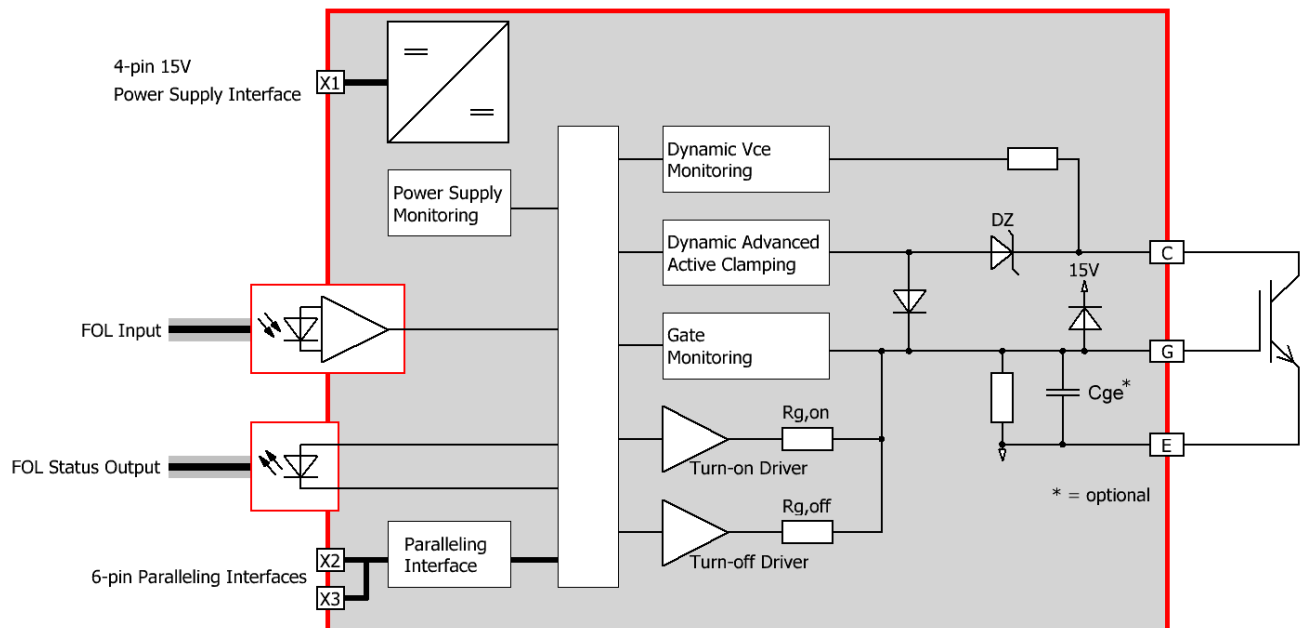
4-pin 15V
Power Supply Interface

X1

Power Supply Monitoring

Dynamic Vce Monitoring

Dynamic Advanced Active Clamping

DZ

15V

C

FOL Input

Gate Monitoring

G

Cge*

Rg,on

FOL Status Output

Turn-on Driver

E

* = optional

Rg,off

Paralleling Interface

X2

6-pin Paralleling Interfaces

X3

Turn-off Driver